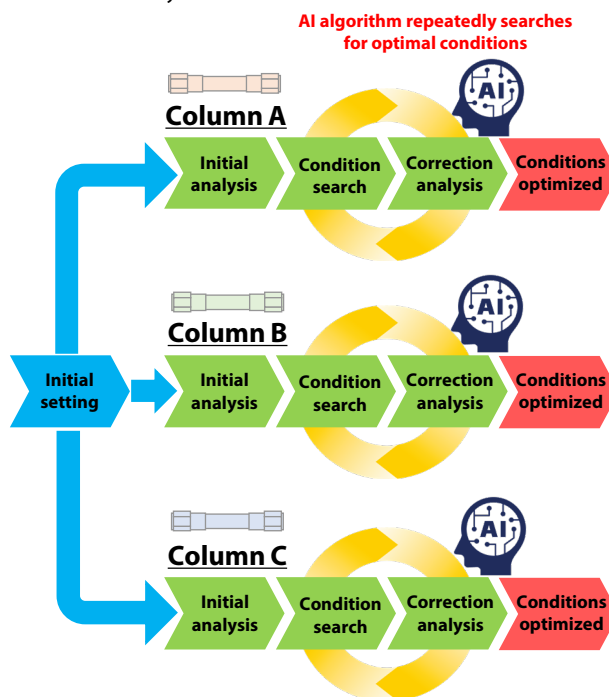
AI algorithm repeatedly searches for optimal conditions

Column A

AI

Initial analysis

Condition search

Correction analysis

Conditions optimized

Column B

AI

Initial setting

Initial analysis

Condition search

Correction analysis

Conditions optimized

Column C

AI

Initial analysis

Condition search

Correction analysis

Conditions optimized